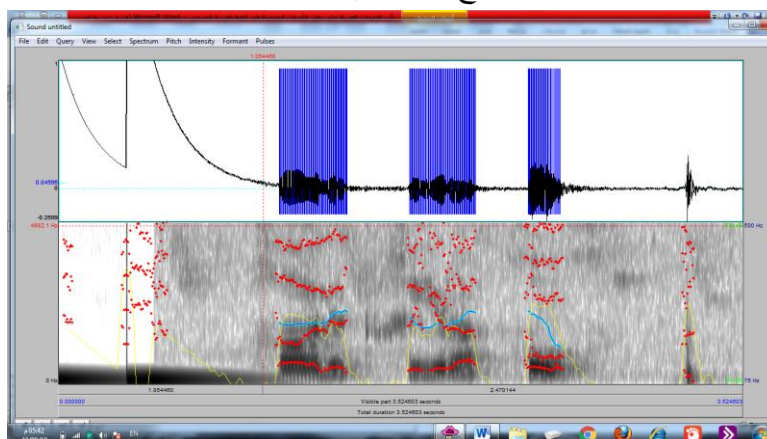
Sound untitled

File Edit Query View Select Spectrum Pitch Intensity Formant Pulses

1.054460

1

0.04596

-0.2698

4682.1 Hz

500 Hz

0 Hz

75 Hz

1.054460

2.470144

0.000000

Visible part 3.524603 seconds

3.524603

Total duration 3.524603 seconds

EN